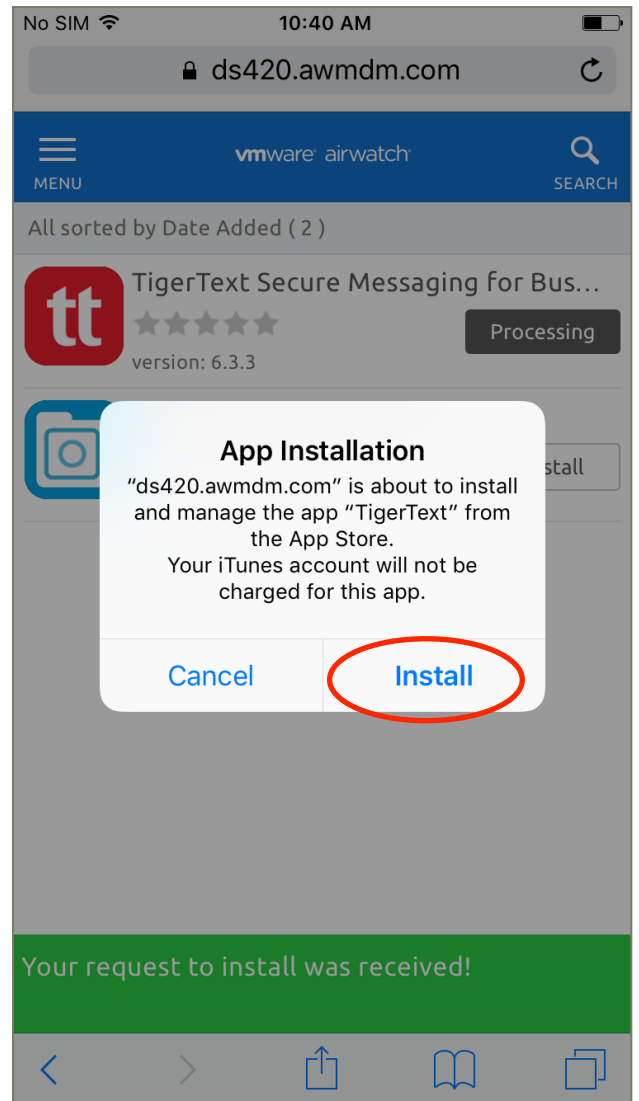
No SIM 10:40 AM

ds420.awmdm.com

MENU

vmware airwatch

SEARCH

All sorted by Date Added ( 2 )

tt

TigerText Secure Messaging for Bus...

Processing

version: 6.3.3

stall

App Installation

“ds420.awmdm.com” is about to install and manage the app “TigerText” from the App Store.
Your iTunes account will not be charged for this app.

Cancel

Install

Your request to install was received!